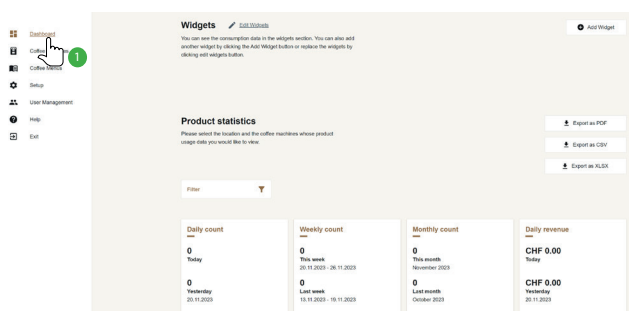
Dashboard
Coffee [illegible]
Coffee Menus
Setup
User Management
Help
Exit

1

Widgets
Edit Widgets
You can see the consumption data in the widgets section. You can also add another widget by clicking the Add Widget button or replace the widgets by clicking edit widgets button.

Add Widget

Product statistics
Please select the location and the coffee machines whose product usage data you would like to view.

Export as PDF
Export as CSV
Export as XLSX

Filter

Daily count
0
Today
0
Yesterday
20.11.2023

Weekly count
0
This week
20.11.2023 - 26.11.2023
0
Last week
13.11.2023 - 19.11.2023

Monthly count
0
This month
November 2023
0
Last month
October 2023

Daily revenue
CHF 0.00
Today
CHF 0.00
Yesterday
20.11.2023